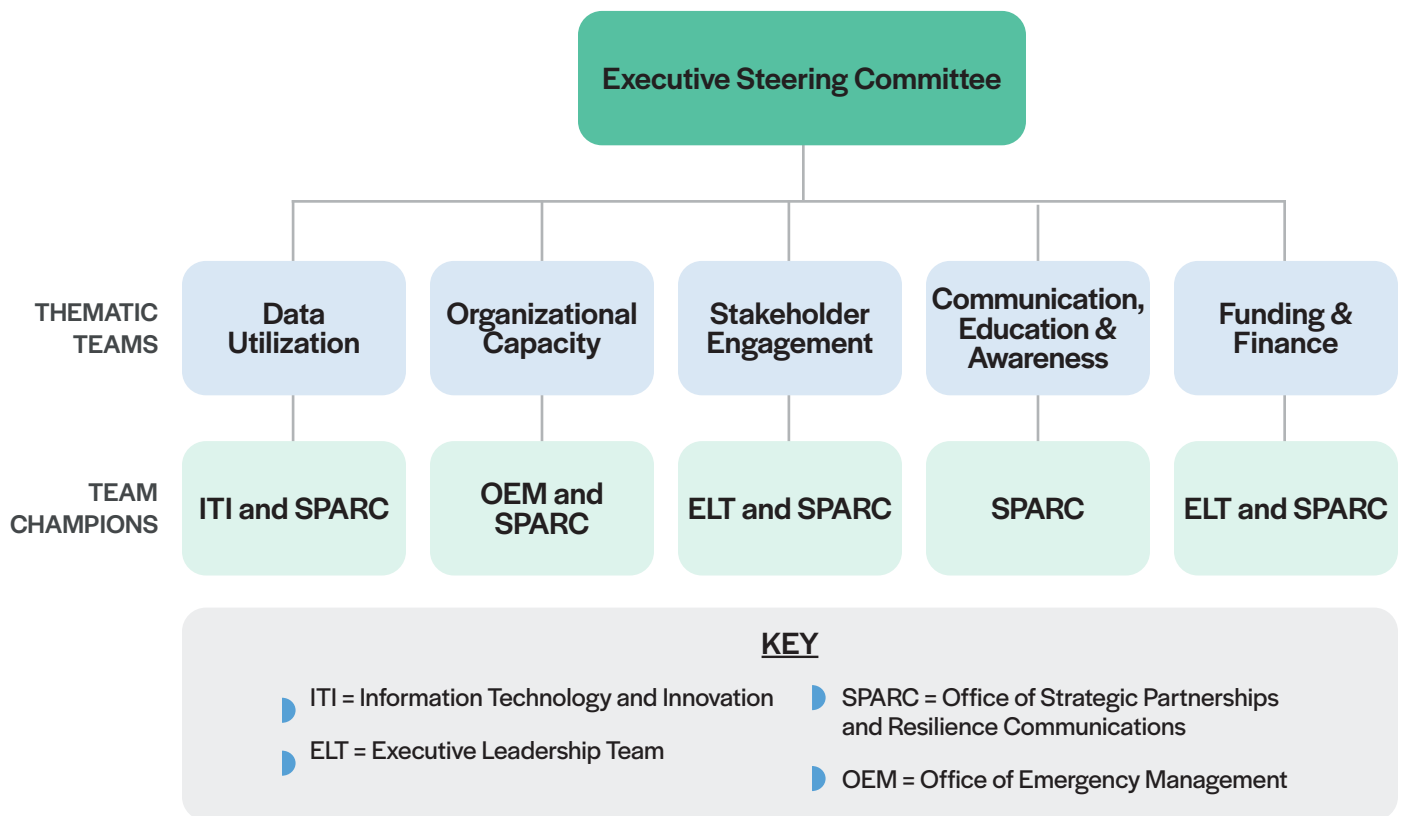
Executive Steering Committee

THEMATIC TEAMS

Data Utilization

Organizational Capacity

Stakeholder Engagement

Communication, Education & Awareness

Funding & Finance

TEAM CHAMPIONS

ITI and SPARC

OEM and SPARC

ELT and SPARC

SPARC

ELT and SPARC

KEY

ITI = Information Technology and Innovation

ELT = Executive Leadership Team

SPARC = Office of Strategic Partnerships and Resilience Communications

OEM = Office of Emergency Management